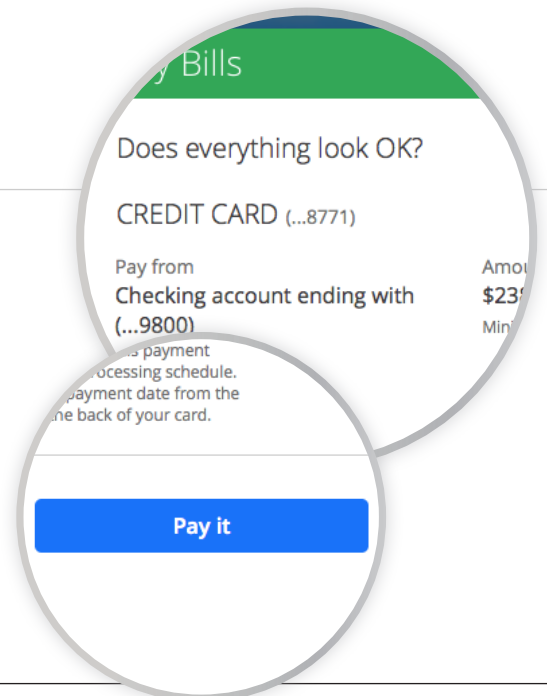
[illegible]y Bills

Does everything look OK?

CREDIT CARD (...8771)

Pay from
Checking account ending with (...9800)

Amou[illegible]
$23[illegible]
Mini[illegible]

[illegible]s payment
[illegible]ocessing schedule.
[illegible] payment date from the
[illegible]e back of your card.

Pay it